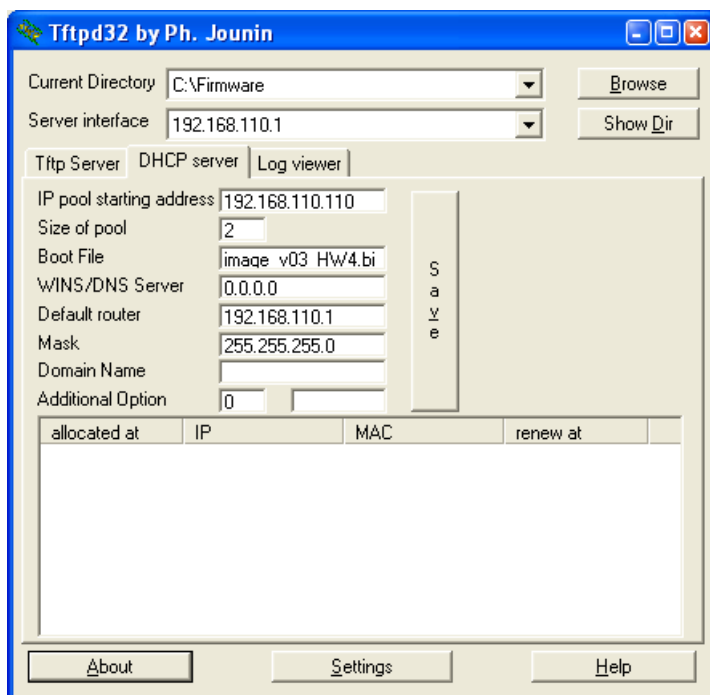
Tftpd32 by Ph. Jounin

Current Directory C:\Firmware

Browse

Server interface 192.168.110.1

Show Dir

Tftp Server | DHCP server | Log viewer

IP pool starting address 192.168.110.110

Size of pool 2

Boot File image_v03_HW4.bi

WINS/DNS Server 0.0.0.0

Default router 192.168.110.1

Mask 255.255.255.0

Domain Name

Additional Option 0

Save

| allocated at | IP | MAC | renew at |
|---|---|---|---|

About

Settings

Help